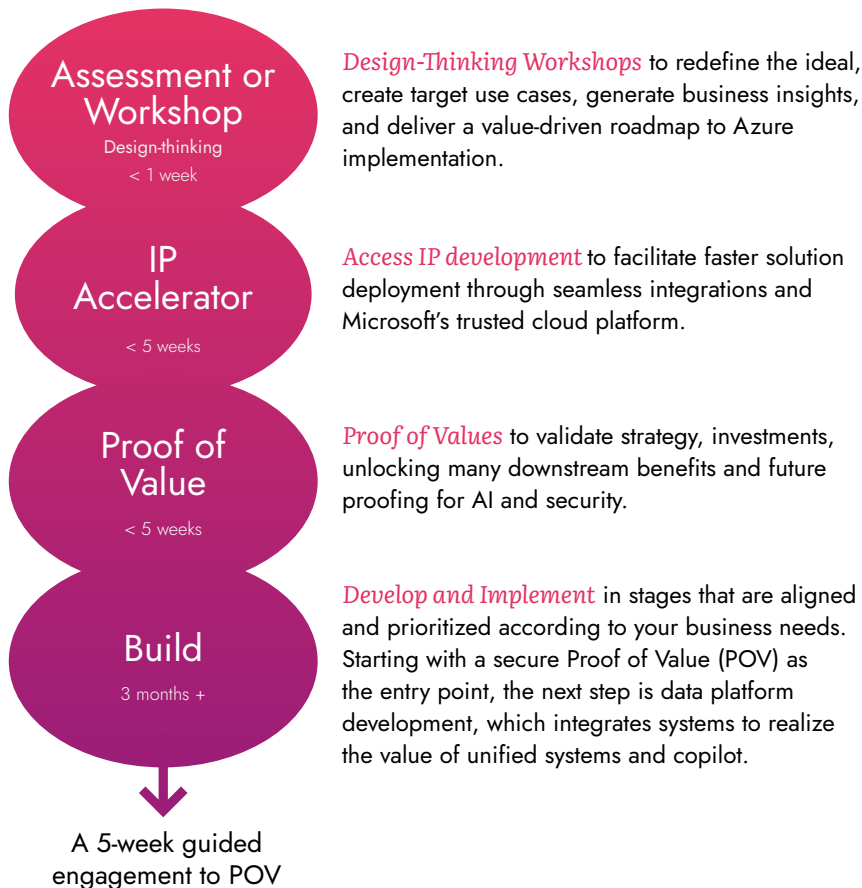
Assessment or Workshop
Design-thinking
< 1 week

Design-Thinking Workshops to redefine the ideal, create target use cases, generate business insights, and deliver a value-driven roadmap to Azure implementation.

IP Accelerator
< 5 weeks

Access IP development to facilitate faster solution deployment through seamless integrations and Microsoft's trusted cloud platform.

Proof of Value
< 5 weeks

Proof of Values to validate strategy, investments, unlocking many downstream benefits and future proofing for AI and security.

Build
3 months +

Develop and Implement in stages that are aligned and prioritized according to your business needs. Starting with a secure Proof of Value (POV) as the entry point, the next step is data platform development, which integrates systems to realize the value of unified systems and copilot.

A 5-week guided engagement to POV